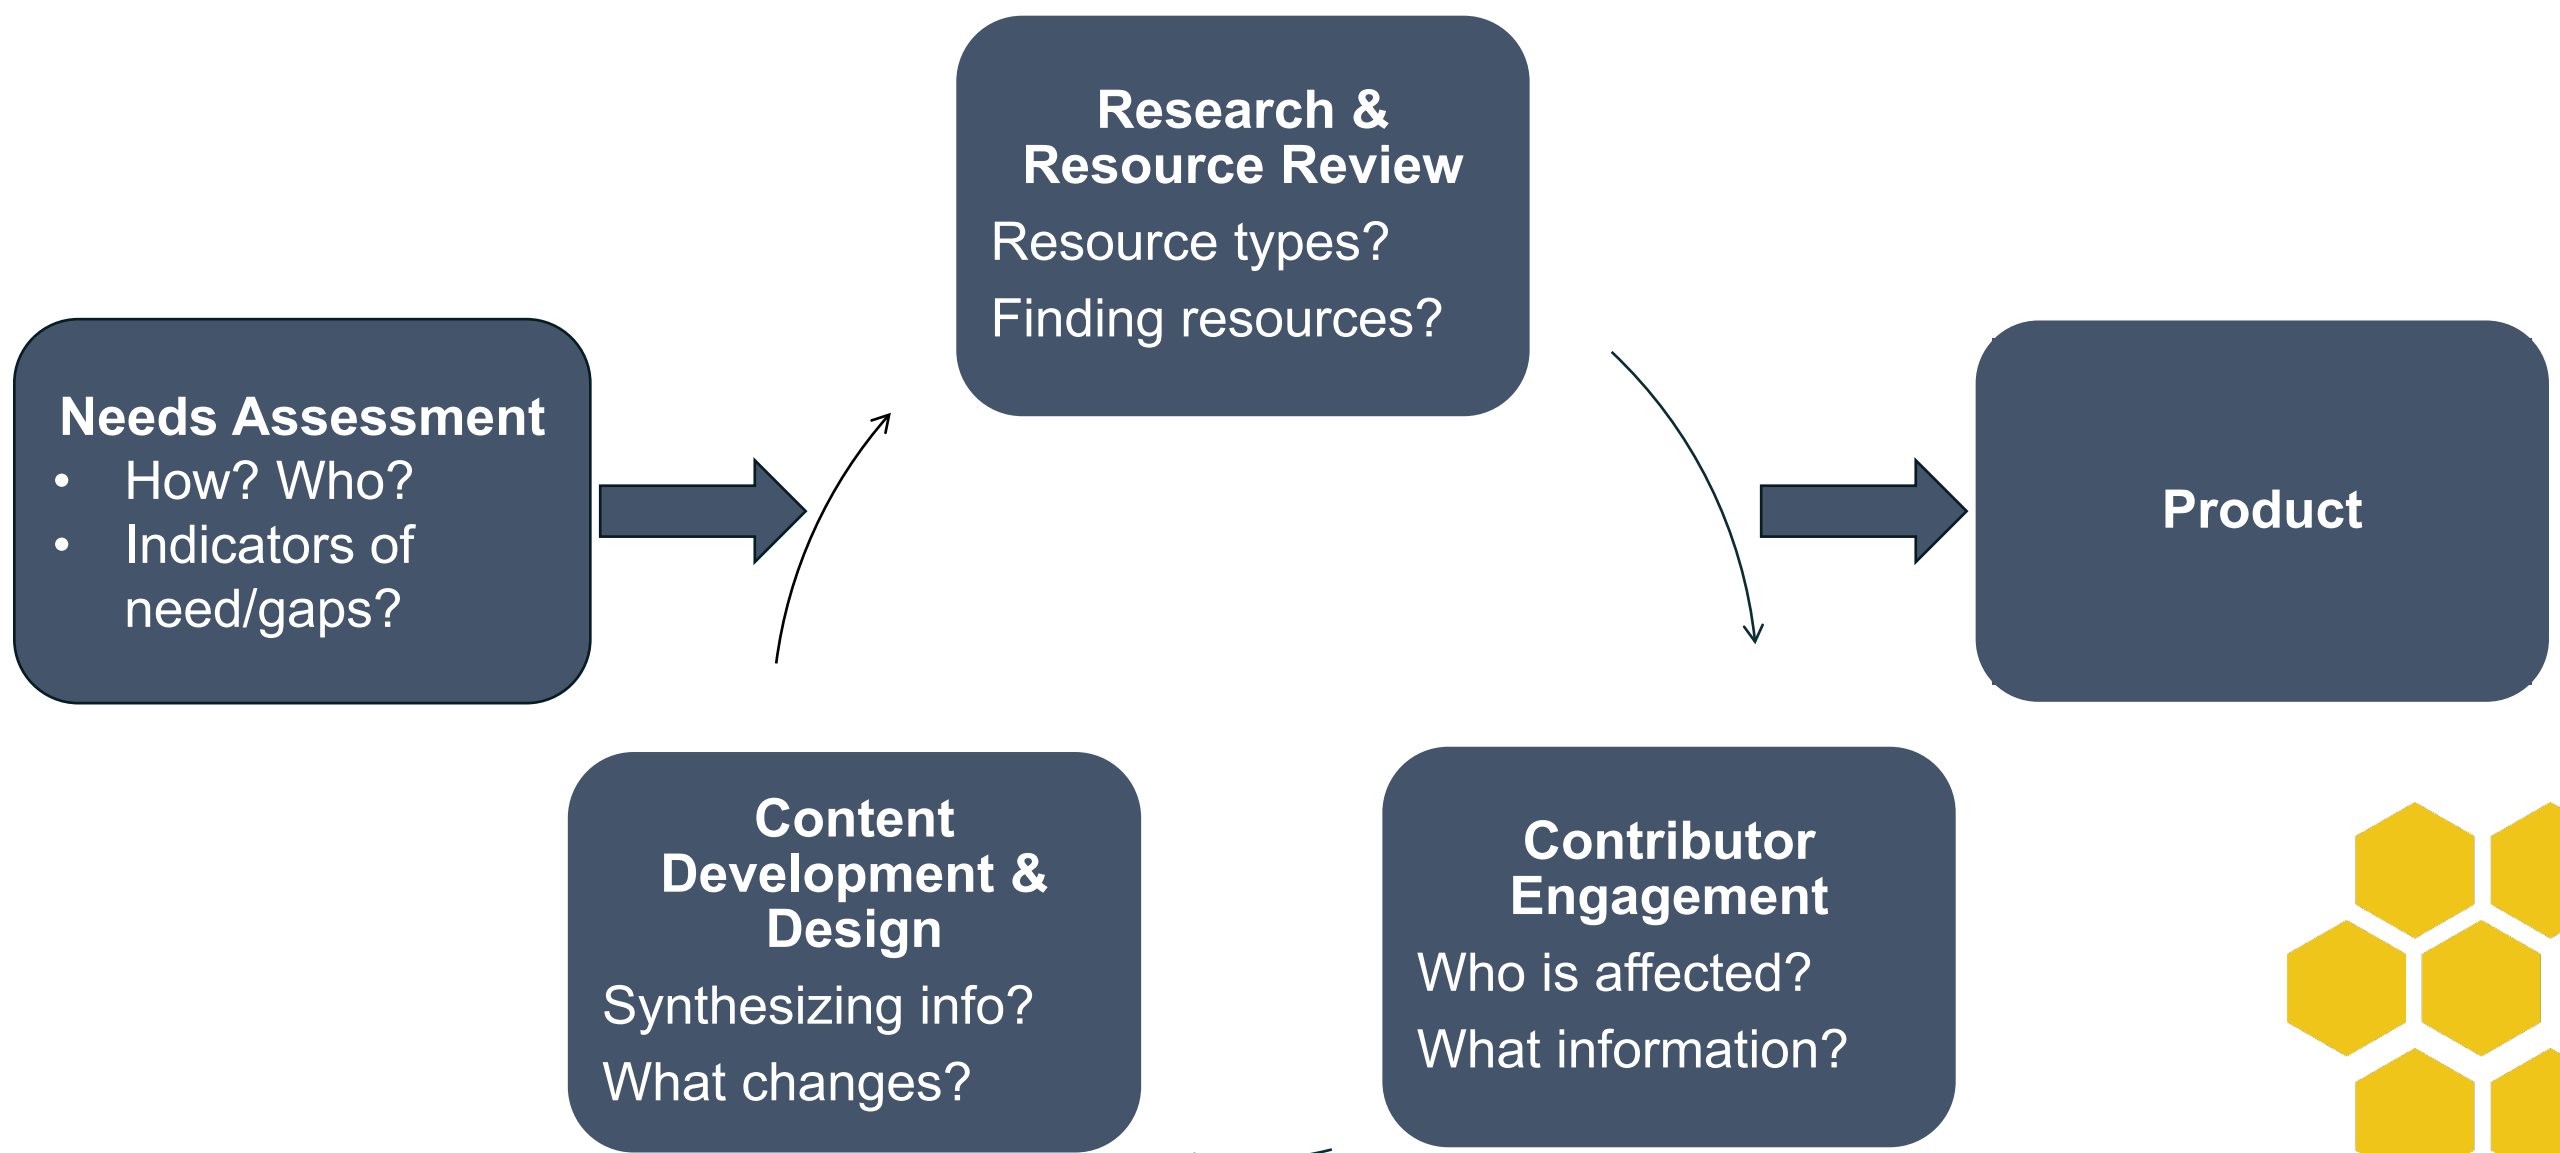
Needs Assessment
- How? Who?
- Indicators of need/gaps?

Research & Resource Review
Resource types?
Finding resources?

Product

Contributor Engagement
Who is affected?
What information?

Content Development & Design
Synthesizing info?
What changes?